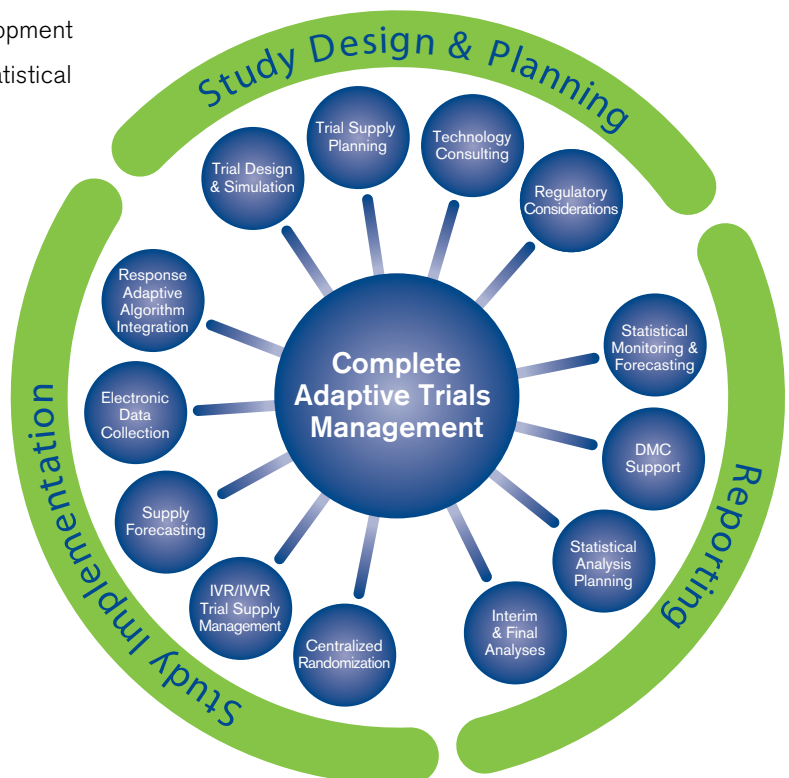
opment

atistical

Study Design & Planning

Trial Supply Planning

Technology Consulting

Trial Design & Simulation

Regulatory Considerations

Response Adaptive Algorithm Integration

Statistical Monitoring & Forecasting

Complete Adaptive Trials Management

Electronic Data Collection

DMC Support

Supply Forecasting

Statistical Analysis Planning

IVR/IWR Trial Supply Management

Interim & Final Analyses

Centralized Randomization

Study Implementation

Reporting